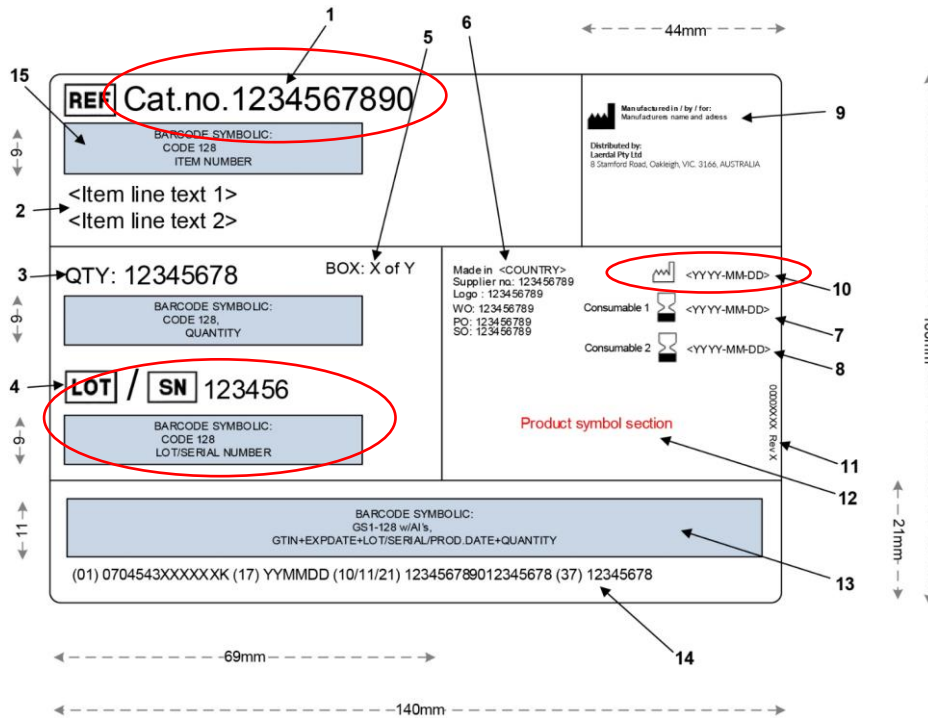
1 5 6 44mm

15 REF Cat.no.1234567890

BARCODE SYMBOLIC:
CODE 128
ITEM NUMBER

9

2 <Item line text 1>
<Item line text 2>

Manufactured in / by / for:
Manufacturers name and adess

Distributed by:
Laerdal Pty Ltd
8 Stamford Road, Oakleigh, VIC. 3166, AUSTRALIA

9

3 QTY: 12345678

BOX: X of Y

BARCODE SYMBOLIC:
CODE 128,
QUANTITY

9

Made in <COUNTRY>
Supplier no.: 123456789
Logo : 123456789
WO: 123456789
PO: 123456789
SO: 123456789

<YYYY-MM-DD> 10

Consumable 1 <YYYY-MM-DD> 7

Consumable 2 <YYYY-MM-DD> 8

4 LOT / SN 123456

BARCODE SYMBOLIC:
CODE 128
LOT/SERIAL NUMBER

9

Product symbol section

000XXXX Rev.X

11

12

BARCODE SYMBOLIC:
GS1-128 w/AI's,
GTIN+EXPDATE+LOT/SERIAL/PROD.DATE+QUANTITY

11

21mm

13

(01) 0704543XXXXXXK (17) YYMMDD (10/11/21) 123456789012345678 (37) 12345678

69mm

14

140mm

100mm